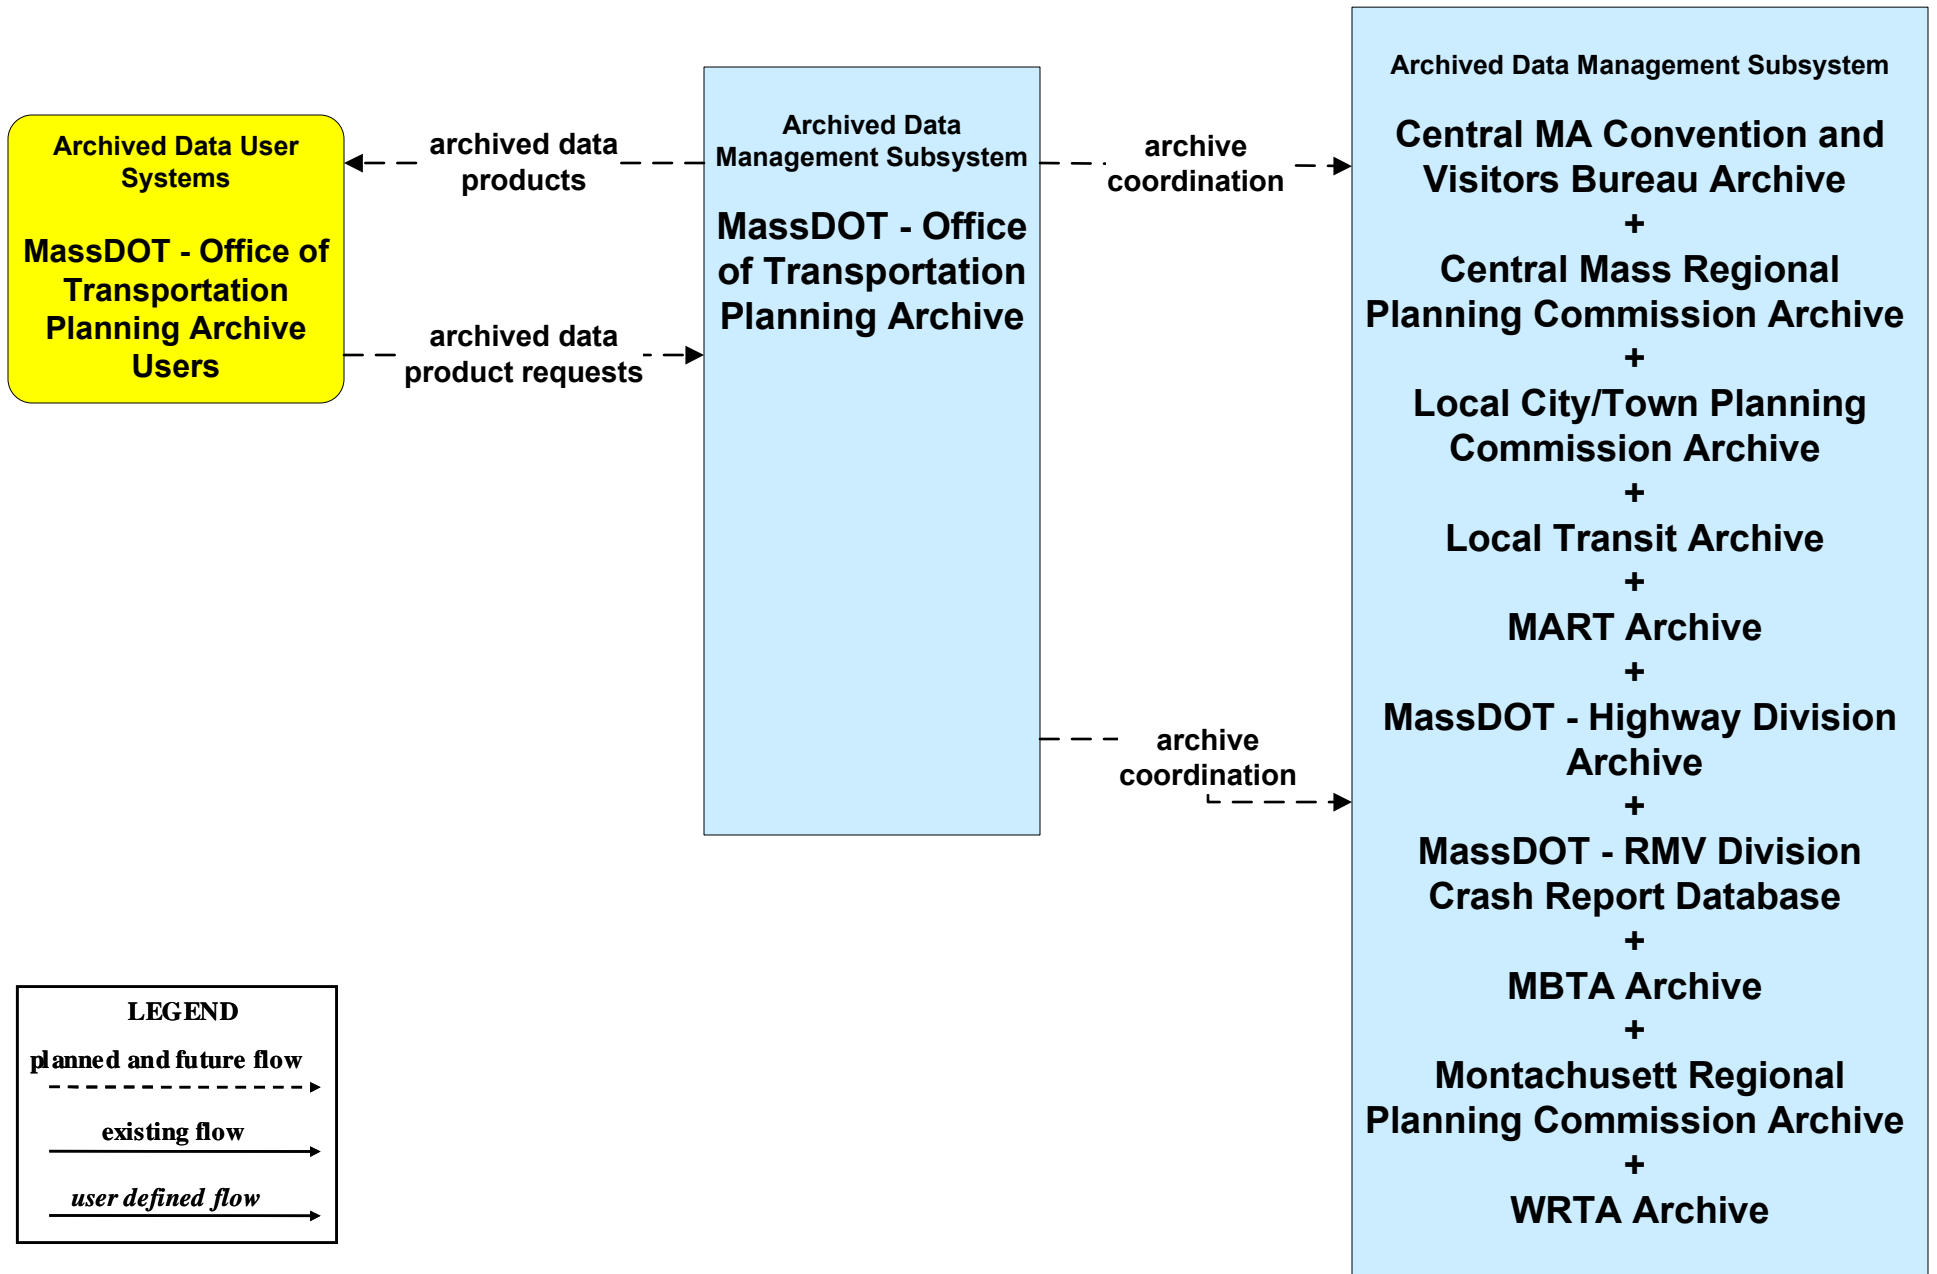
Archived Data User Systems

MassDOT - Office of Transportation Planning Archive Users

archived data products

archived data product requests

Archived Data Management Subsystem

MassDOT - Office of Transportation Planning Archive

archive coordination

archive coordination

Archived Data Management Subsystem

Central MA Convention and Visitors Bureau Archive
+
Central Mass Regional Planning Commission Archive
+
Local City/Town Planning Commission Archive
+
Local Transit Archive
+
MART Archive
+
MassDOT - Highway Division Archive
+
MassDOT - RMV Division Crash Report Database
+
MBTA Archive
+
Montachusett Regional Planning Commission Archive
+
WRTA Archive

LEGEND
planned and future flow
existing flow
user defined flow